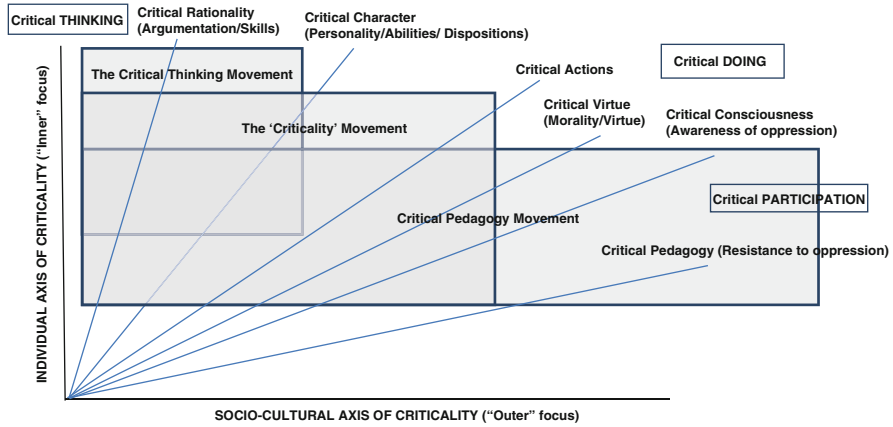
Critical THINKING

Critical Rationality (Argumentation/Skills)

Critical Character (Personality/Abilities/ Dispositions)

Critical DOING

The Critical Thinking Movement

Critical Actions

Critical Virtue (Morality/Virtue)

Critical Consciousness (Awareness of oppression)

The 'Criticality' Movement

Critical PARTICIPATION

Critical Pedagogy Movement

Critical Pedagogy (Resistance to oppression)

INDIVIDUAL AXIS OF CRITICALITY ("Inner" focus)

SOCIO-CULTURAL AXIS OF CRITICALITY ("Outer" focus)